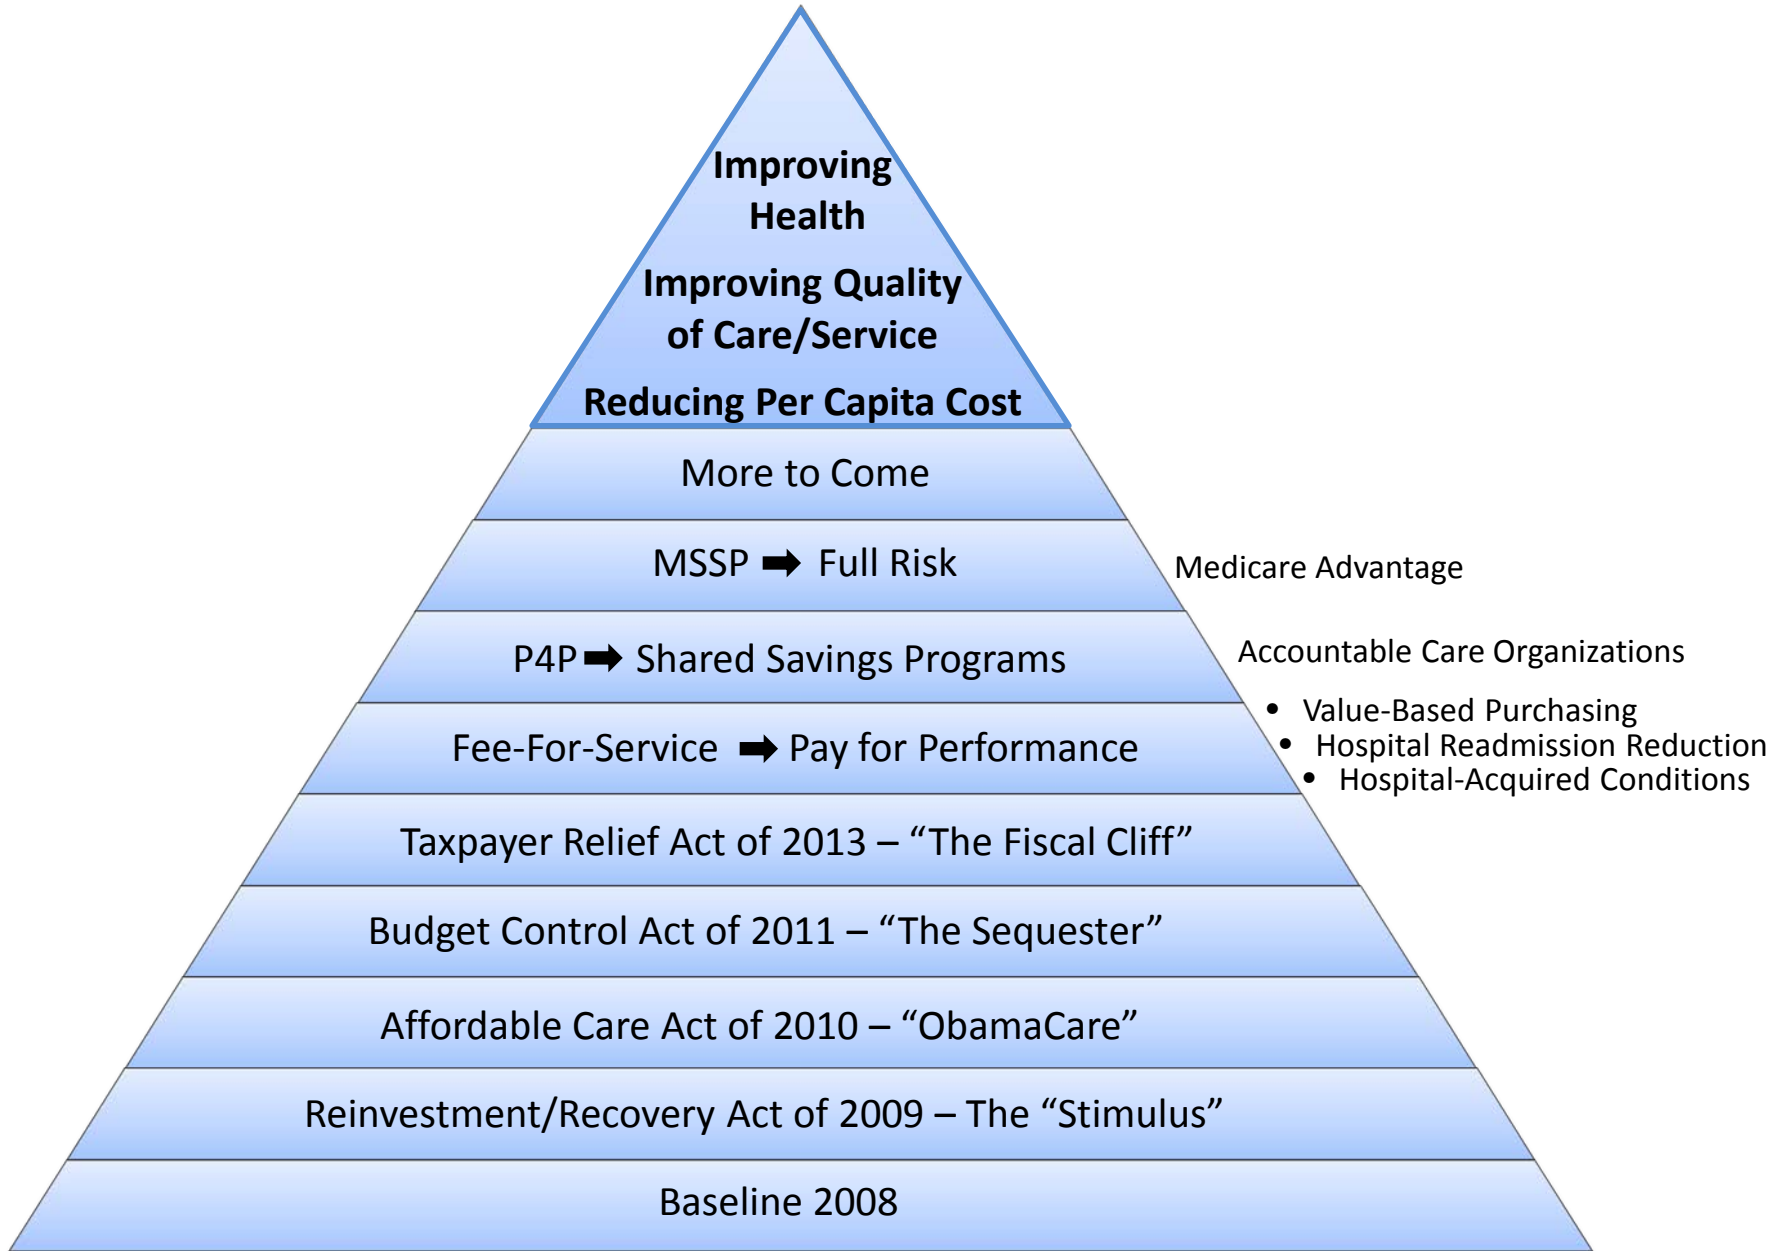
Improving Health

Improving Quality of Care/Service

Reducing Per Capita Cost

More to Come

MSSP ➡ Full Risk

Medicare Advantage

P4P ➡ Shared Savings Programs

Accountable Care Organizations

- Value-Based Purchasing
- Hospital Readmission Reduction
- Hospital-Acquired Conditions

Fee-For-Service ➡ Pay for Performance

Taxpayer Relief Act of 2013 – “The Fiscal Cliff”

Budget Control Act of 2011 – “The Sequester”

Affordable Care Act of 2010 – “ObamaCare”

Reinvestment/Recovery Act of 2009 – The “Stimulus”

Baseline 2008